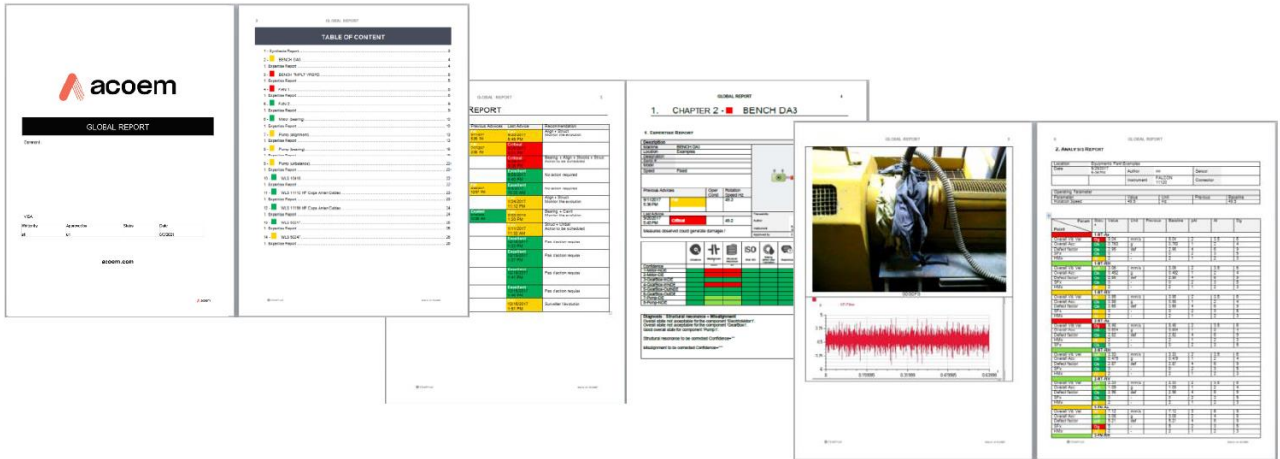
acoem

GLOBAL REPORT

acoem.com

GLOBAL REPORT

TABLE OF CONTENT

1. Synthesis Report
2. BENCH DA3
1. Expertise Report
3. BENCH TRIPLY PROTO
1. Expertise Report
4. Fan 1
1. Expertise Report
5. Fan 2
1. Expertise Report
6. Motor bearing
1. Expertise Report
7. Pump alignment
1. Expertise Report
8. Pump bearing
1. Expertise Report
9. Pump unbalance
1. Expertise Report
10. WLS 1515
1. Expertise Report
11. WLS 1115 HP Cips Amer/Cales
1. Expertise Report
12. WLS 1115 HP Cips Amer/Cales
1. Expertise Report
13. WLS 5047
1. Expertise Report
14. WLS 5047
1. Expertise Report

GLOBAL REPORT

REPORT

| Previous Advices | Last Advice | Recommendation |
|---|---|---|
| | Critical | |
| | Critical | |
| | Excellent | |
| | Excellent | |
| | Excellent | |
| | Excellent | |

GLOBAL REPORT

1. CHAPTER 2 - BENCH DA3

1. Expertise Report

Critical

Diagnosis - Structural resonance - Misalignment

GLOBAL REPORT

GLOBAL REPORT

2. Analysis Report